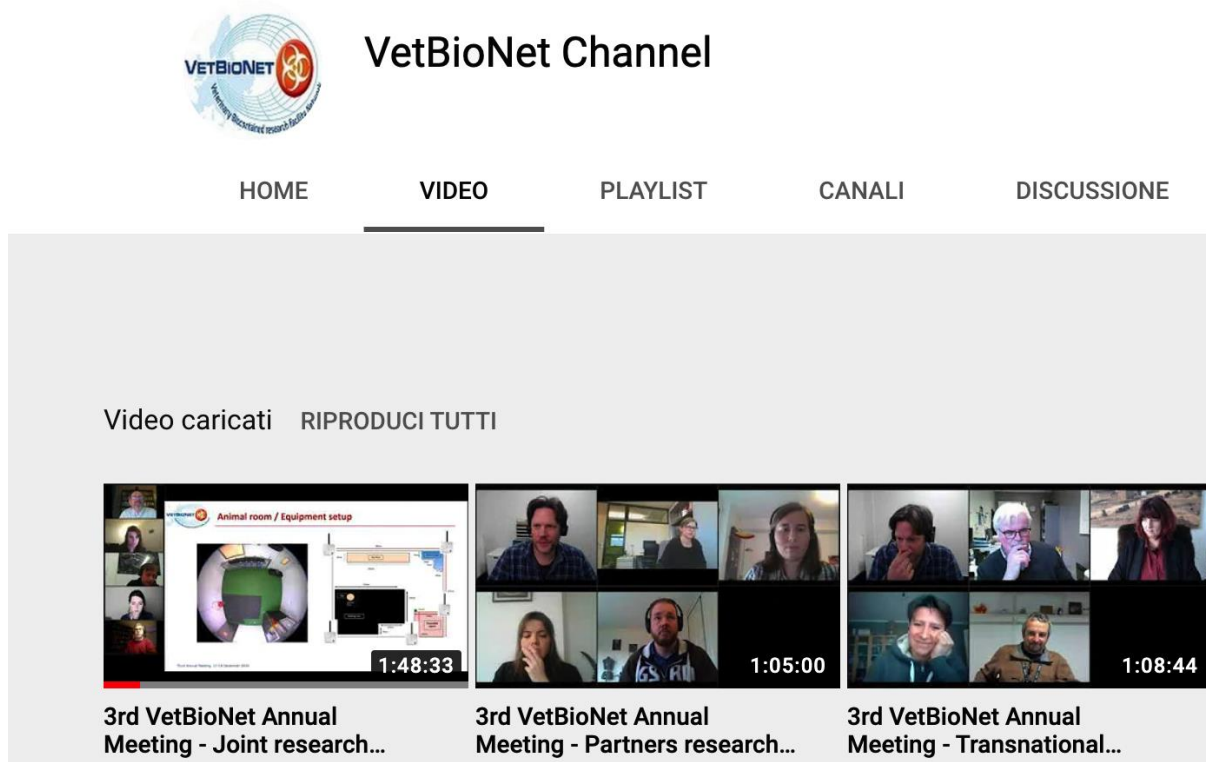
VETBIONET

Veterinary Biocontained research Facility Network

VetBioNet Channel

HOME VIDEO PLAYLIST CANALI DISCUSSIONE

Video caricati RIPRODUCI TUTTI

VETBIONET Animal room / Equipment setup

1:48:33

3rd VetBioNet Annual Meeting - Joint research…

1:05:00

3rd VetBioNet Annual Meeting - Partners research…

1:08:44

3rd VetBioNet Annual Meeting - Transnational…